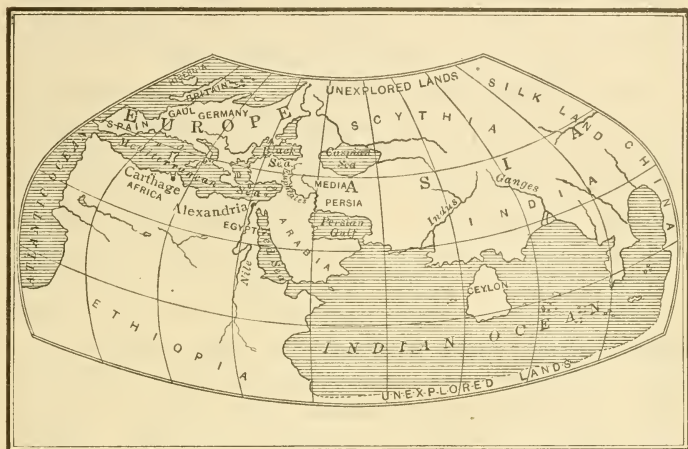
UNEXPLORED LANDS
SILK LAND
AND CHINA
BRITAIN
GAUL
GERMANY
SPAIN
EUROPE
SCYTHIA
Caspian Sea
Black Sea
Mediterranean Sea
Carthage
AFRICA
Alexandria
EGYPT
MEDIA
PERSIA
ASIA
Ganges
Indus
INDIA
ARABIA
Persian Gulf
Red Sea
Nile
ATLANTIC OCEAN
CEYLON
ETHIOPIA
INDIAN OCEAN
UNEXPLORED LANDS